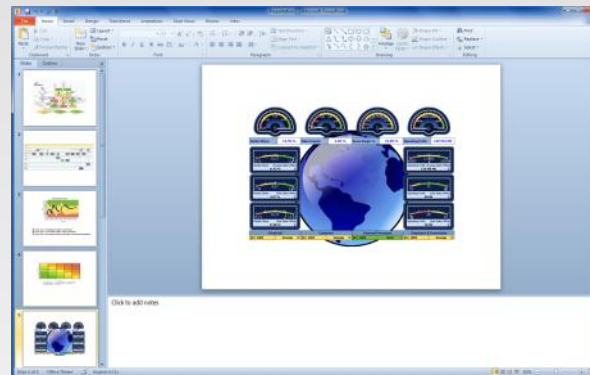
Home Insert Design Transitions Animations Slide Show Review View

Paste Cut Copy Format Painter Clipboard New Slide Layout Reset Section Slides Font Paragraph Drawing Editing Find Replace Select

Slides Outline

1

2

3

4

5

Click to add notes

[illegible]